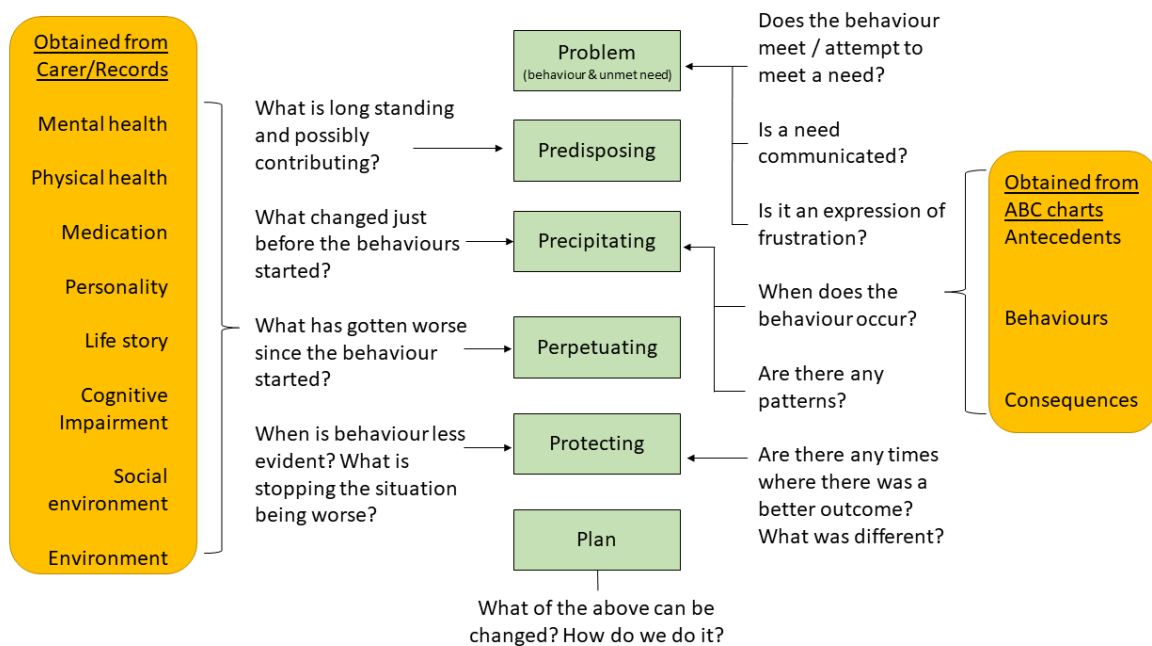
Obtained from Carer/Records

Mental health

Physical health

Medication

Personality

Life story

Cognitive Impairment

Social environment

Environment

What is long standing and possibly contributing?

What changed just before the behaviours started?

What has gotten worse since the behaviour started?

When is behaviour less evident? What is stopping the situation being worse?

Problem
(behaviour & unmet need)

Predisposing

Precipitating

Perpetuating

Protecting

Plan

What of the above can be changed? How do we do it?

Does the behaviour meet / attempt to meet a need?

Is a need communicated?

Is it an expression of frustration?

When does the behaviour occur?

Are there any patterns?

Are there any times where there was a better outcome? What was different?

Obtained from ABC charts
Antecedents

Behaviours

Consequences